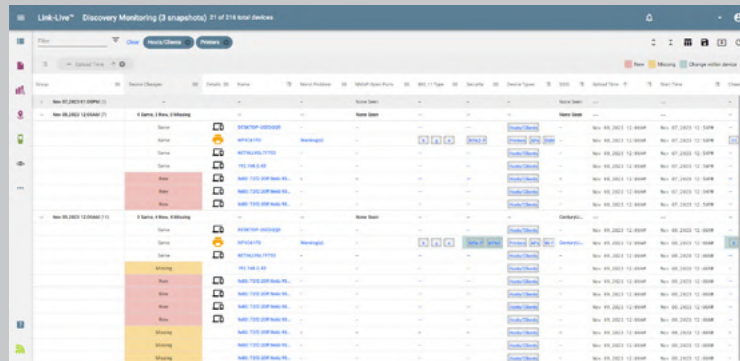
Link-Live™ Discovery Monitoring (3 snapshots) 21 of 216 total devices

Filter Clear Hosts/Clients Printers

Upload Time

New Missing Change within device

Group | Device Changes | Details | Name | Worst Problem | WebIF Open Ports | 802.11 Type | Security | Device Types | SSID | Upload Time | Start Time

Nov 07, 2023 01:09PM (1) | | | | | None Seen | | | | None Seen

Nov 08, 2023 12:00AM (7) | 5 Same, 3 New, 0 Missing | | | | None Seen | | | | None Seen

Same | DESKTOP-U0D5GSR | | | | | | Hosts/Clients | | Nov 08, 2023 12:00AM | Nov 07, 2023 12:54PM

Same | HP93A1F0 | Warning(s) | | | | | Printers | | Nov 08, 2023 12:00AM | Nov 07, 2023 12:54PM

Same | NETALLYG-TP703 | | | | | | Hosts/Clients | | Nov 08, 2023 12:00AM | Nov 07, 2023 12:54PM

Same | 192.168.0.49 | | | | | | Hosts/Clients | | Nov 08, 2023 12:00AM | Nov 07, 2023 12:54PM

New | NAS-7202 | | | | | | Hosts/Clients | | Nov 08, 2023 12:00AM | Nov 07, 2023 12:54PM

New | NAS-7202 | | | | | | Hosts/Clients | | Nov 08, 2023 12:00AM | Nov 07, 2023 12:54PM

New | NAS-7202 | | | | | | Hosts/Clients | | Nov 08, 2023 12:00AM | Nov 07, 2023 12:54PM

Nov 09, 2023 12:00AM (11) | 5 Same, 3 New, 3 Missing | | | | None Seen | | | | Century... 

Same | DESKTOP-U0D5GSR | | | | | | Hosts/Clients | | Nov 09, 2023 12:00AM | Nov 07, 2023 12:54PM

Same | HP93A1F0 | Warning(s) | | | | | Printers | Century... | Nov 09, 2023 12:00AM | Nov 07, 2023 12:54PM

Same | NETALLYG-TP703 | | | | | | Hosts/Clients | | Nov 09, 2023 12:00AM | Nov 07, 2023 12:54PM

Missing | 192.168.0.49 | | | | | | Hosts/Clients | | Nov 09, 2023 12:00AM | Nov 07, 2023 12:54PM

New | NAS-7202 | | | | | | Hosts/Clients | | Nov 09, 2023 12:00AM | Nov 09, 2023 12:00AM

New | NAS-7202 | | | | | | Hosts/Clients | | Nov 09, 2023 12:00AM | Nov 09, 2023 12:00AM

New | NAS-7202 | | | | | | Hosts/Clients | | Nov 09, 2023 12:00AM | Nov 09, 2023 12:00AM

Missing | NAS-7202 | | | | | | Hosts/Clients | | Nov 09, 2023 12:00AM | Nov 07, 2023 12:54PM

Missing | NAS-7202 | | | | | | Hosts/Clients | | Nov 09, 2023 12:00AM | Nov 07, 2023 12:54PM

Missing | NAS-7202 | | | | | | Hosts/Clients | | Nov 09, 2023 12:00AM | Nov 07, 2023 12:54PM